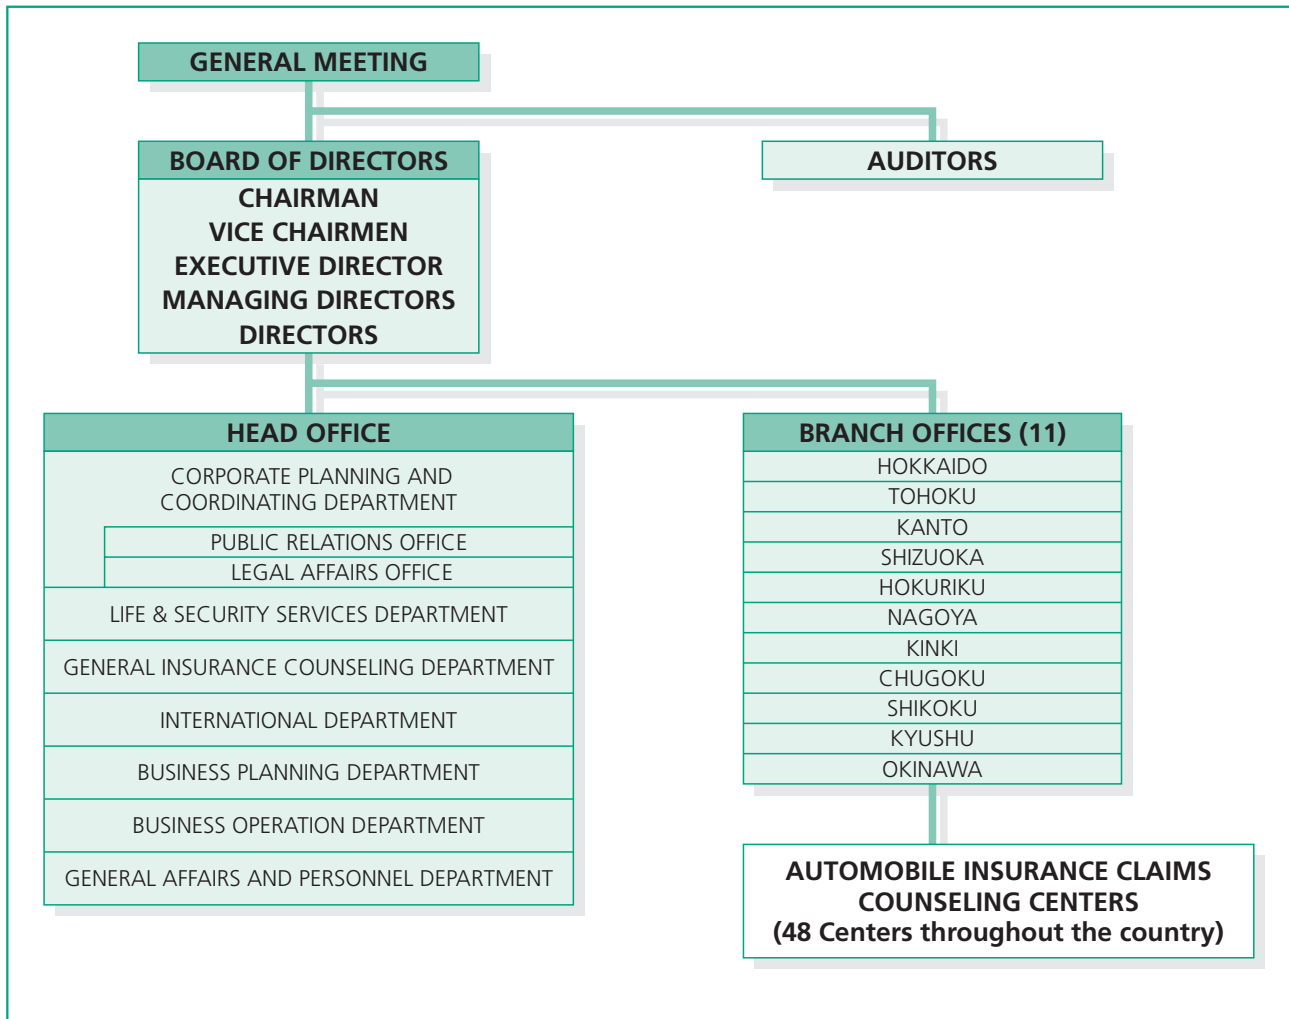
GENERAL MEETING

BOARD OF DIRECTORS
CHAIRMAN
VICE CHAIRMEN
EXECUTIVE DIRECTOR
MANAGING DIRECTORS
DIRECTORS

AUDITORS

HEAD OFFICE
CORPORATE PLANNING AND COORDINATING DEPARTMENT
PUBLIC RELATIONS OFFICE
LEGAL AFFAIRS OFFICE
LIFE & SECURITY SERVICES DEPARTMENT
GENERAL INSURANCE COUNSELING DEPARTMENT
INTERNATIONAL DEPARTMENT
BUSINESS PLANNING DEPARTMENT
BUSINESS OPERATION DEPARTMENT
GENERAL AFFAIRS AND PERSONNEL DEPARTMENT

BRANCH OFFICES (11)
HOKKAIDO
TOHOKU
KANTO
SHIZUOKA
HOKURIKU
NAGOYA
KINKI
CHUGOKU
SHIKOKU
KYUSHU
OKINAWA

AUTOMOBILE INSURANCE CLAIMS COUNSELING CENTERS
(48 Centers throughout the country)